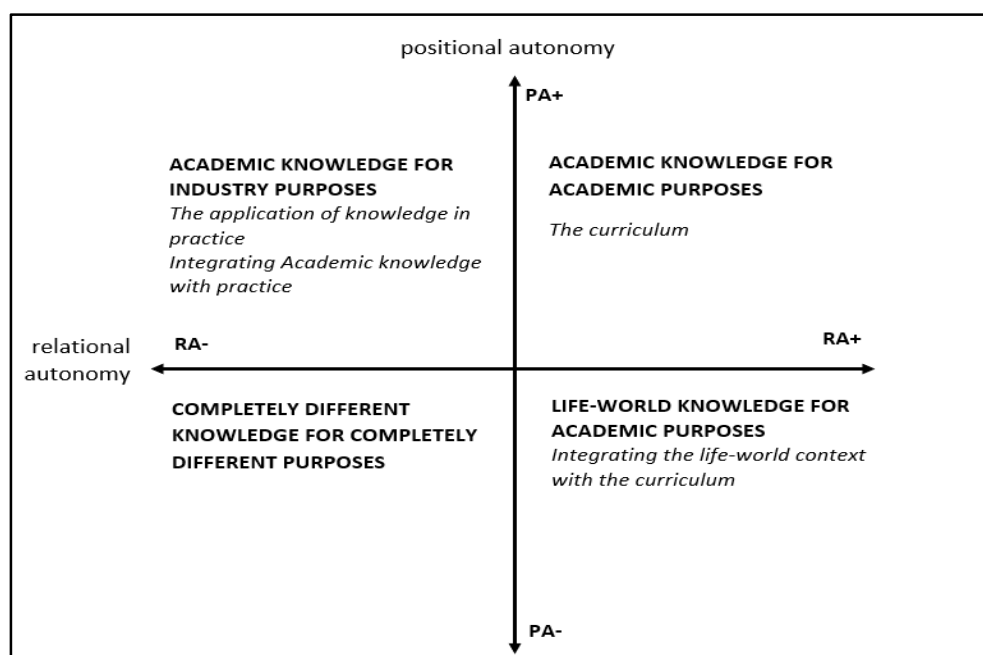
positional autonomy

PA+

ACADEMIC KNOWLEDGE FOR INDUSTRY PURPOSES
*The application of knowledge in practice*
*Integrating Academic knowledge with practice*

ACADEMIC KNOWLEDGE FOR ACADEMIC PURPOSES

*The curriculum*

relational autonomy

RA-

RA+

COMPLETELY DIFFERENT KNOWLEDGE FOR COMPLETELY DIFFERENT PURPOSES

LIFE-WORLD KNOWLEDGE FOR ACADEMIC PURPOSES
*Integrating the life-world context with the curriculum*

PA-